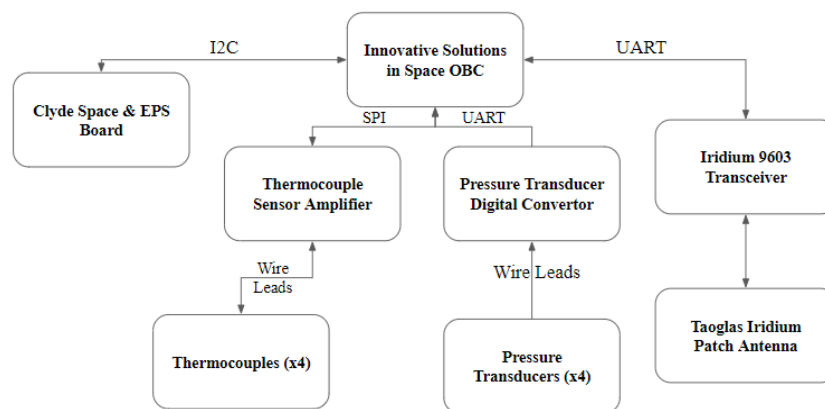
Innovative Solutions in Space OBC

I2C

UART

Clyde Space & EPS Board

SPI

UART

Thermocouple Sensor Amplifier

Pressure Transducer Digital Convertor

Iridium 9603 Transceiver

Wire Leads

Wire Leads

Thermocouples (x4)

Pressure Transducers (x4)

Taoglas Iridium Patch Antenna